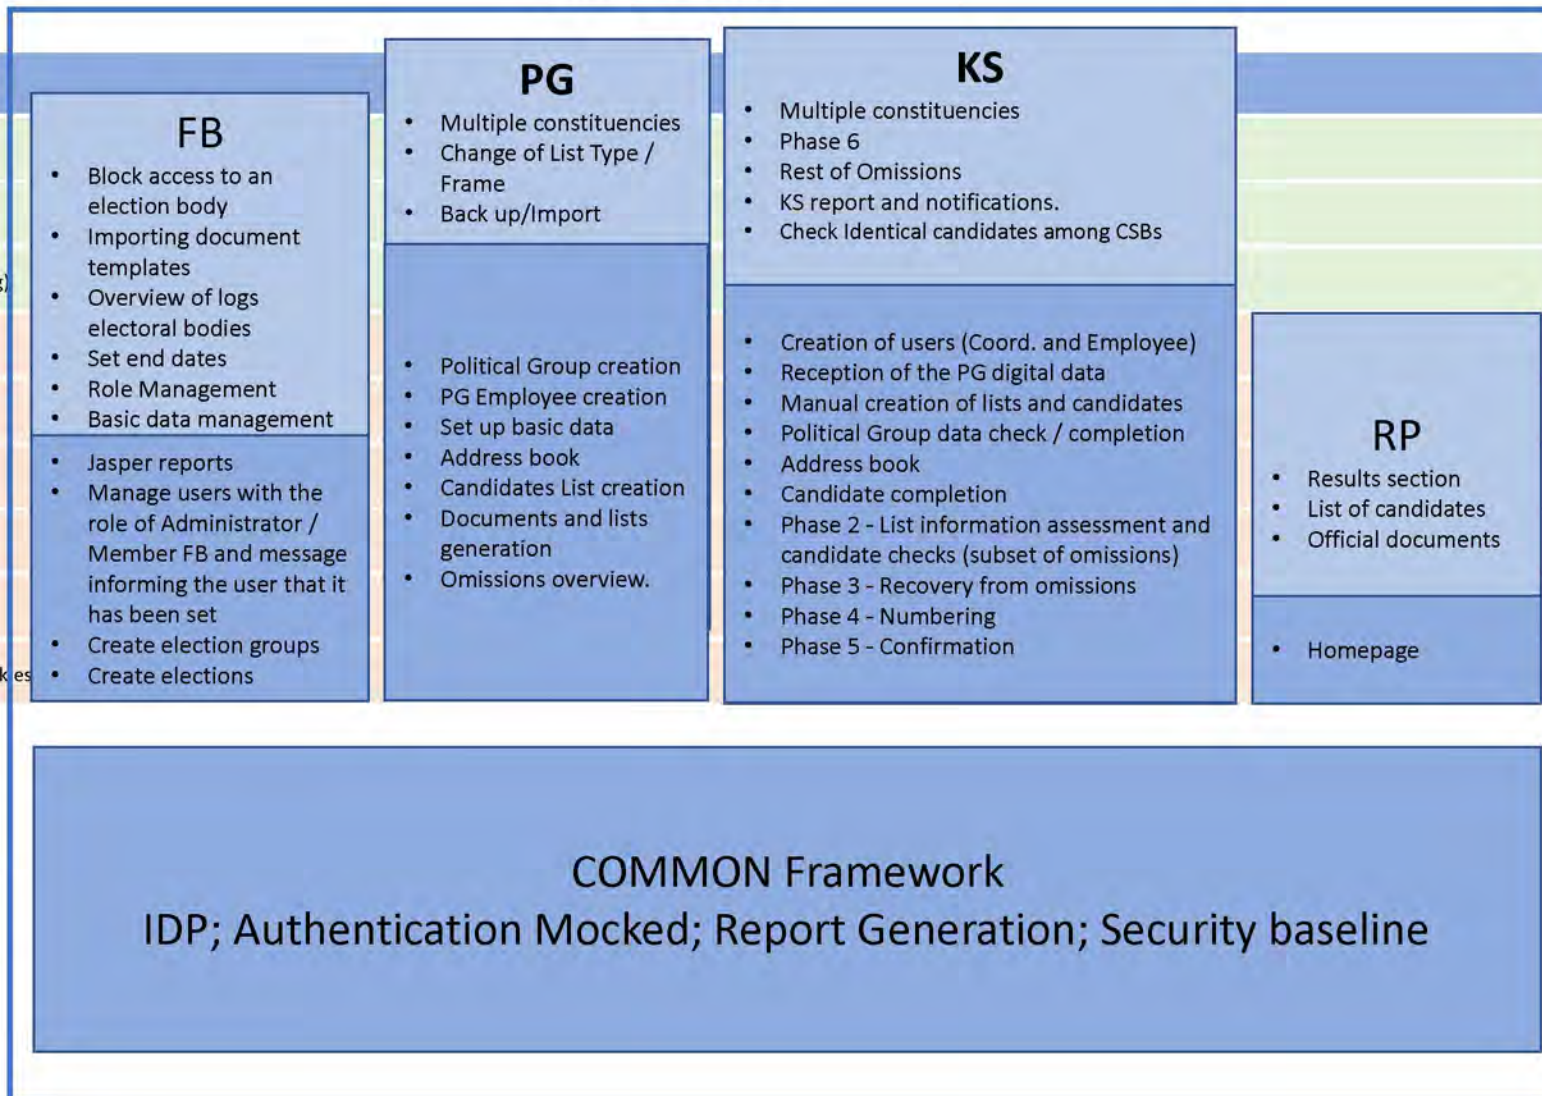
FB
- Block access to an election body
- Importing document templates
- Overview of logs electoral bodies
- Set end dates
- Role Management
- Basic data management

- Jasper reports
- Manage users with the role of Administrator / Member FB and message informing the user that it has been set
- Create election groups
- Create elections

PG
- Multiple constituencies
- Change of List Type / Frame
- Back up/Import

- Political Group creation
- PG Employee creation
- Set up basic data
- Address book
- Candidates List creation
- Documents and lists generation
- Omissions overview.

KS
- Multiple constituencies
- Phase 6
- Rest of Omissions
- KS report and notifications.
- Check Identical candidates among CSBs

- Creation of users (Coord. and Employee)
- Reception of the PG digital data
- Manual creation of lists and candidates
- Political Group data check / completion
- Address book
- Candidate completion
- Phase 2 - List information assessment and candidate checks (subset of omissions)
- Phase 3 - Recovery from omissions
- Phase 4 - Numbering
- Phase 5 - Confirmation

RP
- Results section
- List of candidates
- Official documents

- Homepage

COMMON Framework
IDP; Authentication Mocked; Report Generation; Security baseline